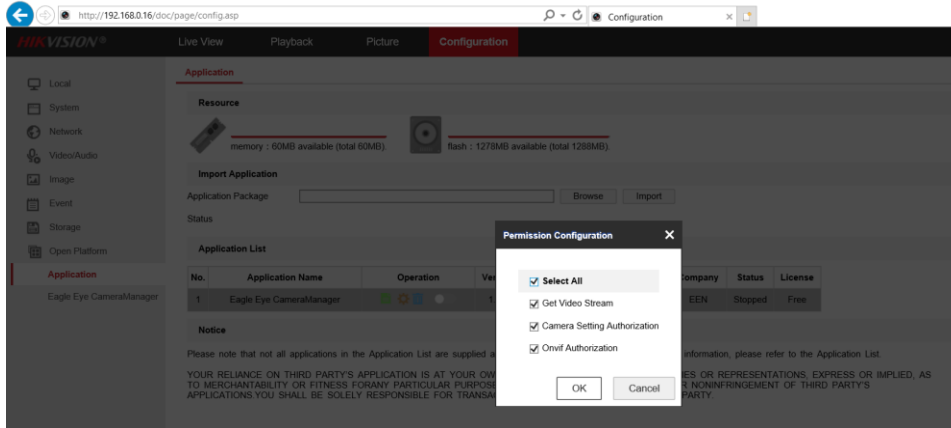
http://192.168.0.16/doc/page/config.asp

Configuration

HIKVISION®

Live View Playback Picture Configuration

Local

System

Network

Video/Audio

Image

Event

Storage

Open Platform

Application

Eagle Eye CameraManager

Application

Resource

memory : 60MB available (total 60MB).

flash : 1278MB available (total 1288MB).

Import Application

Application Package

Browse Import

Status

Application List

| No. | Application Name | Operation | Ver | Company | Status | License |
|---|---|---|---|---|---|---|
| 1 | Eagle Eye CameraManager | | 1 | EEN | Stopped | Free |

Notice

Please note that not all applications in the Application List are supplied a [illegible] information, please refer to the Application List.

YOUR RELIANCE ON THIRD PARTY'S APPLICATION IS AT YOUR OW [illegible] ES OR REPRESENTATIONS, EXPRESS OR IMPLIED, AS TO MERCHANTABILITY OR FITNESS FORANY PARTICULAR PURPOSE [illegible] R NONINFRINGEMENT OF THIRD PARTY'S APPLICATIONS.YOU SHALL BE SOLELY RESPONSIBLE FOR TRANSA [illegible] PARTY.

Permission Configuration

Select All

Get Video Stream

Camera Setting Authorization

Onvif Authorization

OK

Cancel